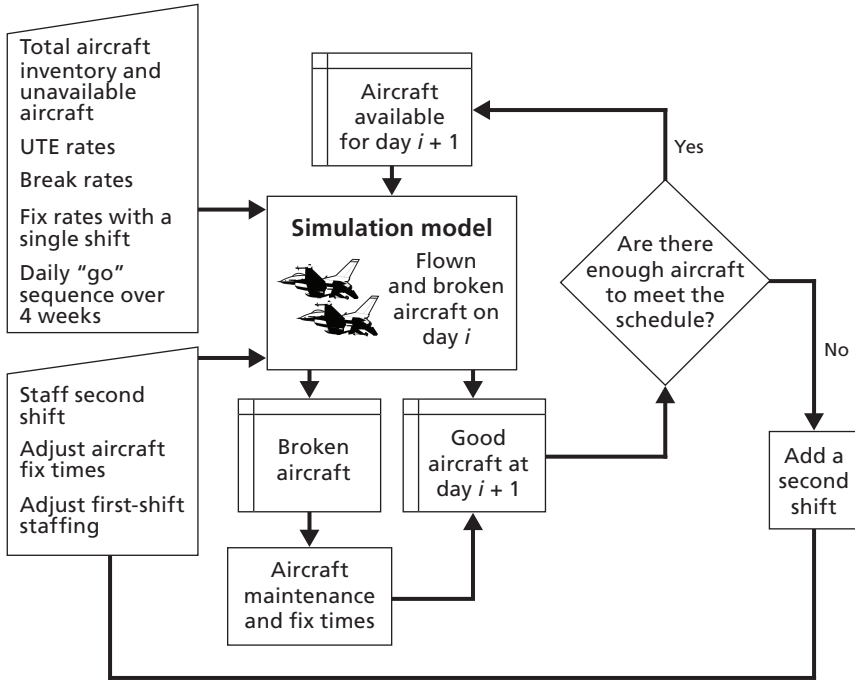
Total aircraft inventory and unavailable aircraft

UTE rates

Break rates

Fix rates with a single shift

Daily "go" sequence over 4 weeks

Aircraft available for day $i + 1$

Yes

Simulation model

Flown and broken aircraft on day $i$

Are there enough aircraft to meet the schedule?

No

Staff second shift

Adjust aircraft fix times

Adjust first-shift staffing

Broken aircraft

Good aircraft at day $i + 1$

Add a second shift

Aircraft maintenance and fix times